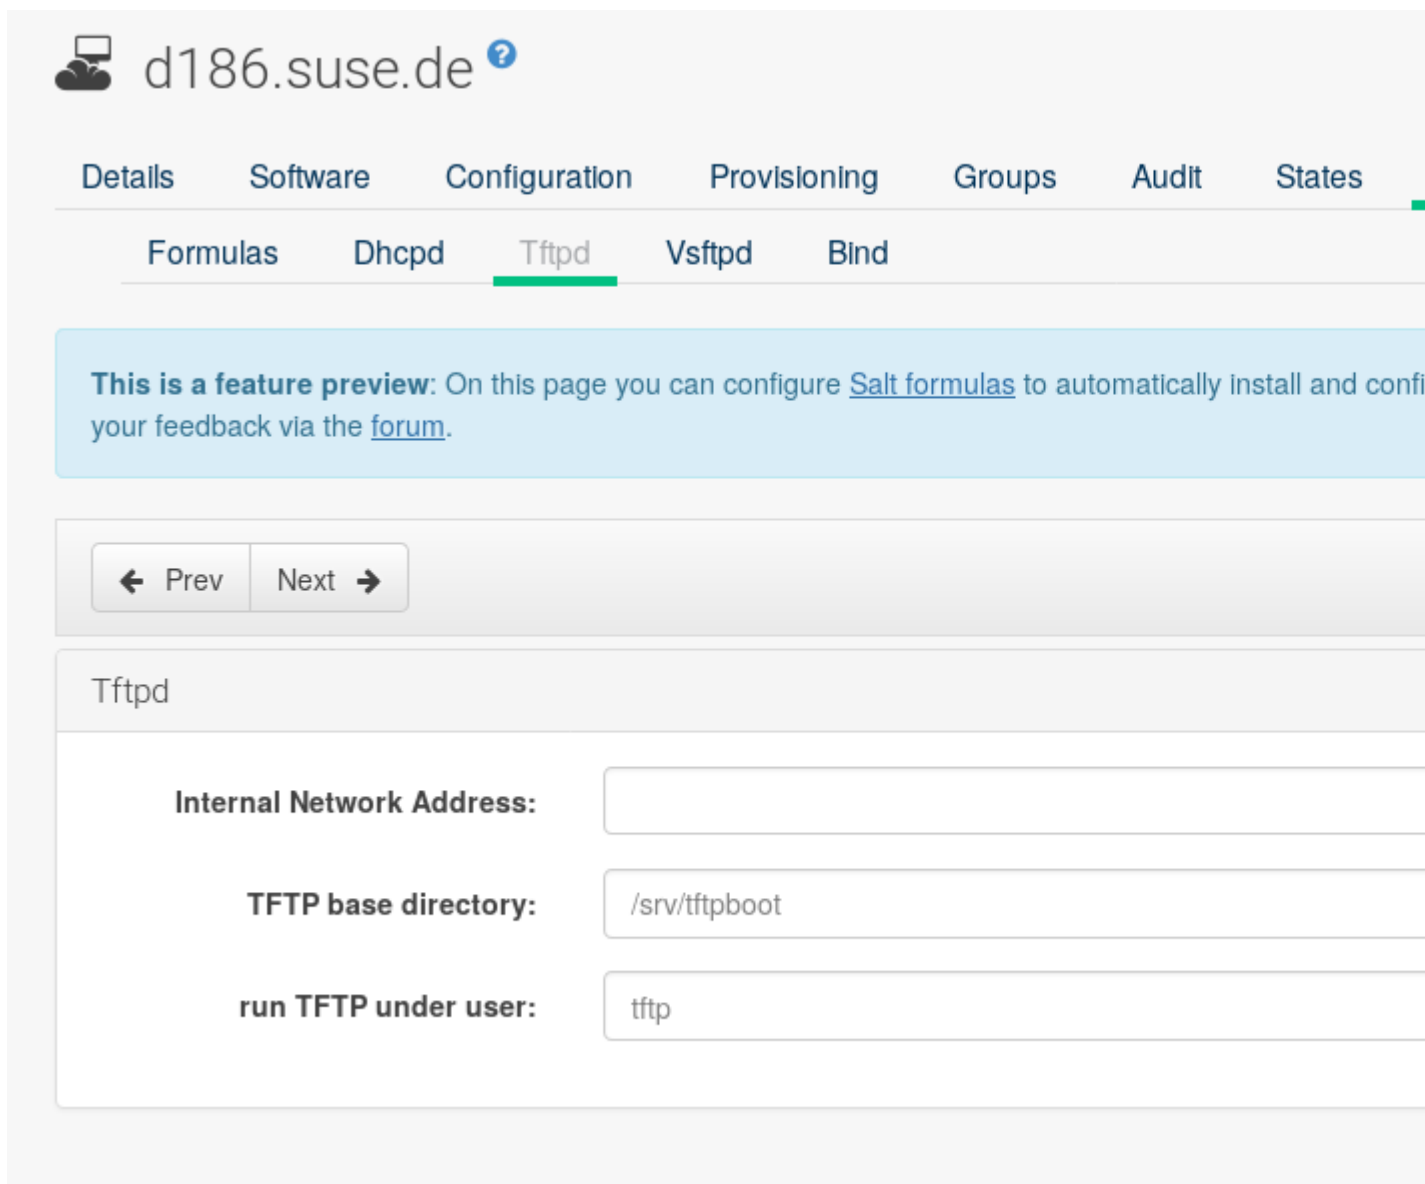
d186.suse.de

Details Software Configuration Provisioning Groups Audit States

Formulas Dhcpd Tftpd Vsftpd Bind

**This is a feature preview**: On this page you can configure Salt formulas to automatically install and confi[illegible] your feedback via the forum.

Prev Next

Tftpd

Internal Network Address:

TFTP base directory: /srv/tftpboot

run TFTP under user: tftp